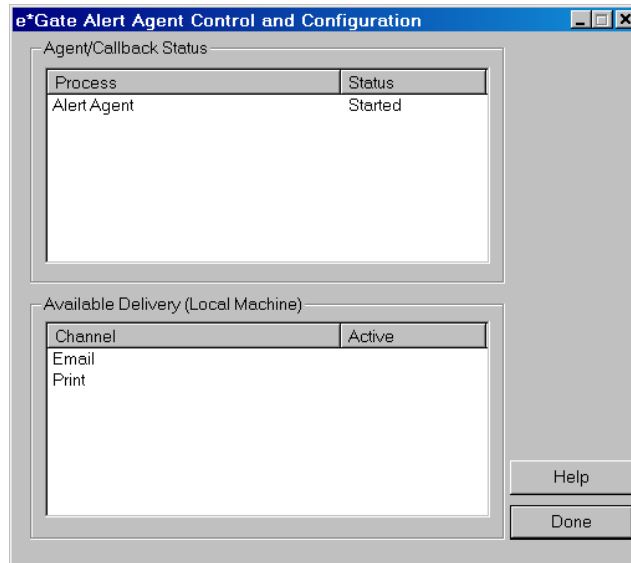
e*Gate Alert Agent Control and Configuration

Agent/Callback Status

| Process | Status |
|---|---|
| Alert Agent | Started |

Available Delivery (Local Machine)

| Channel | Active |
|---|---|
| Email | |
| Print | |

Help

Done